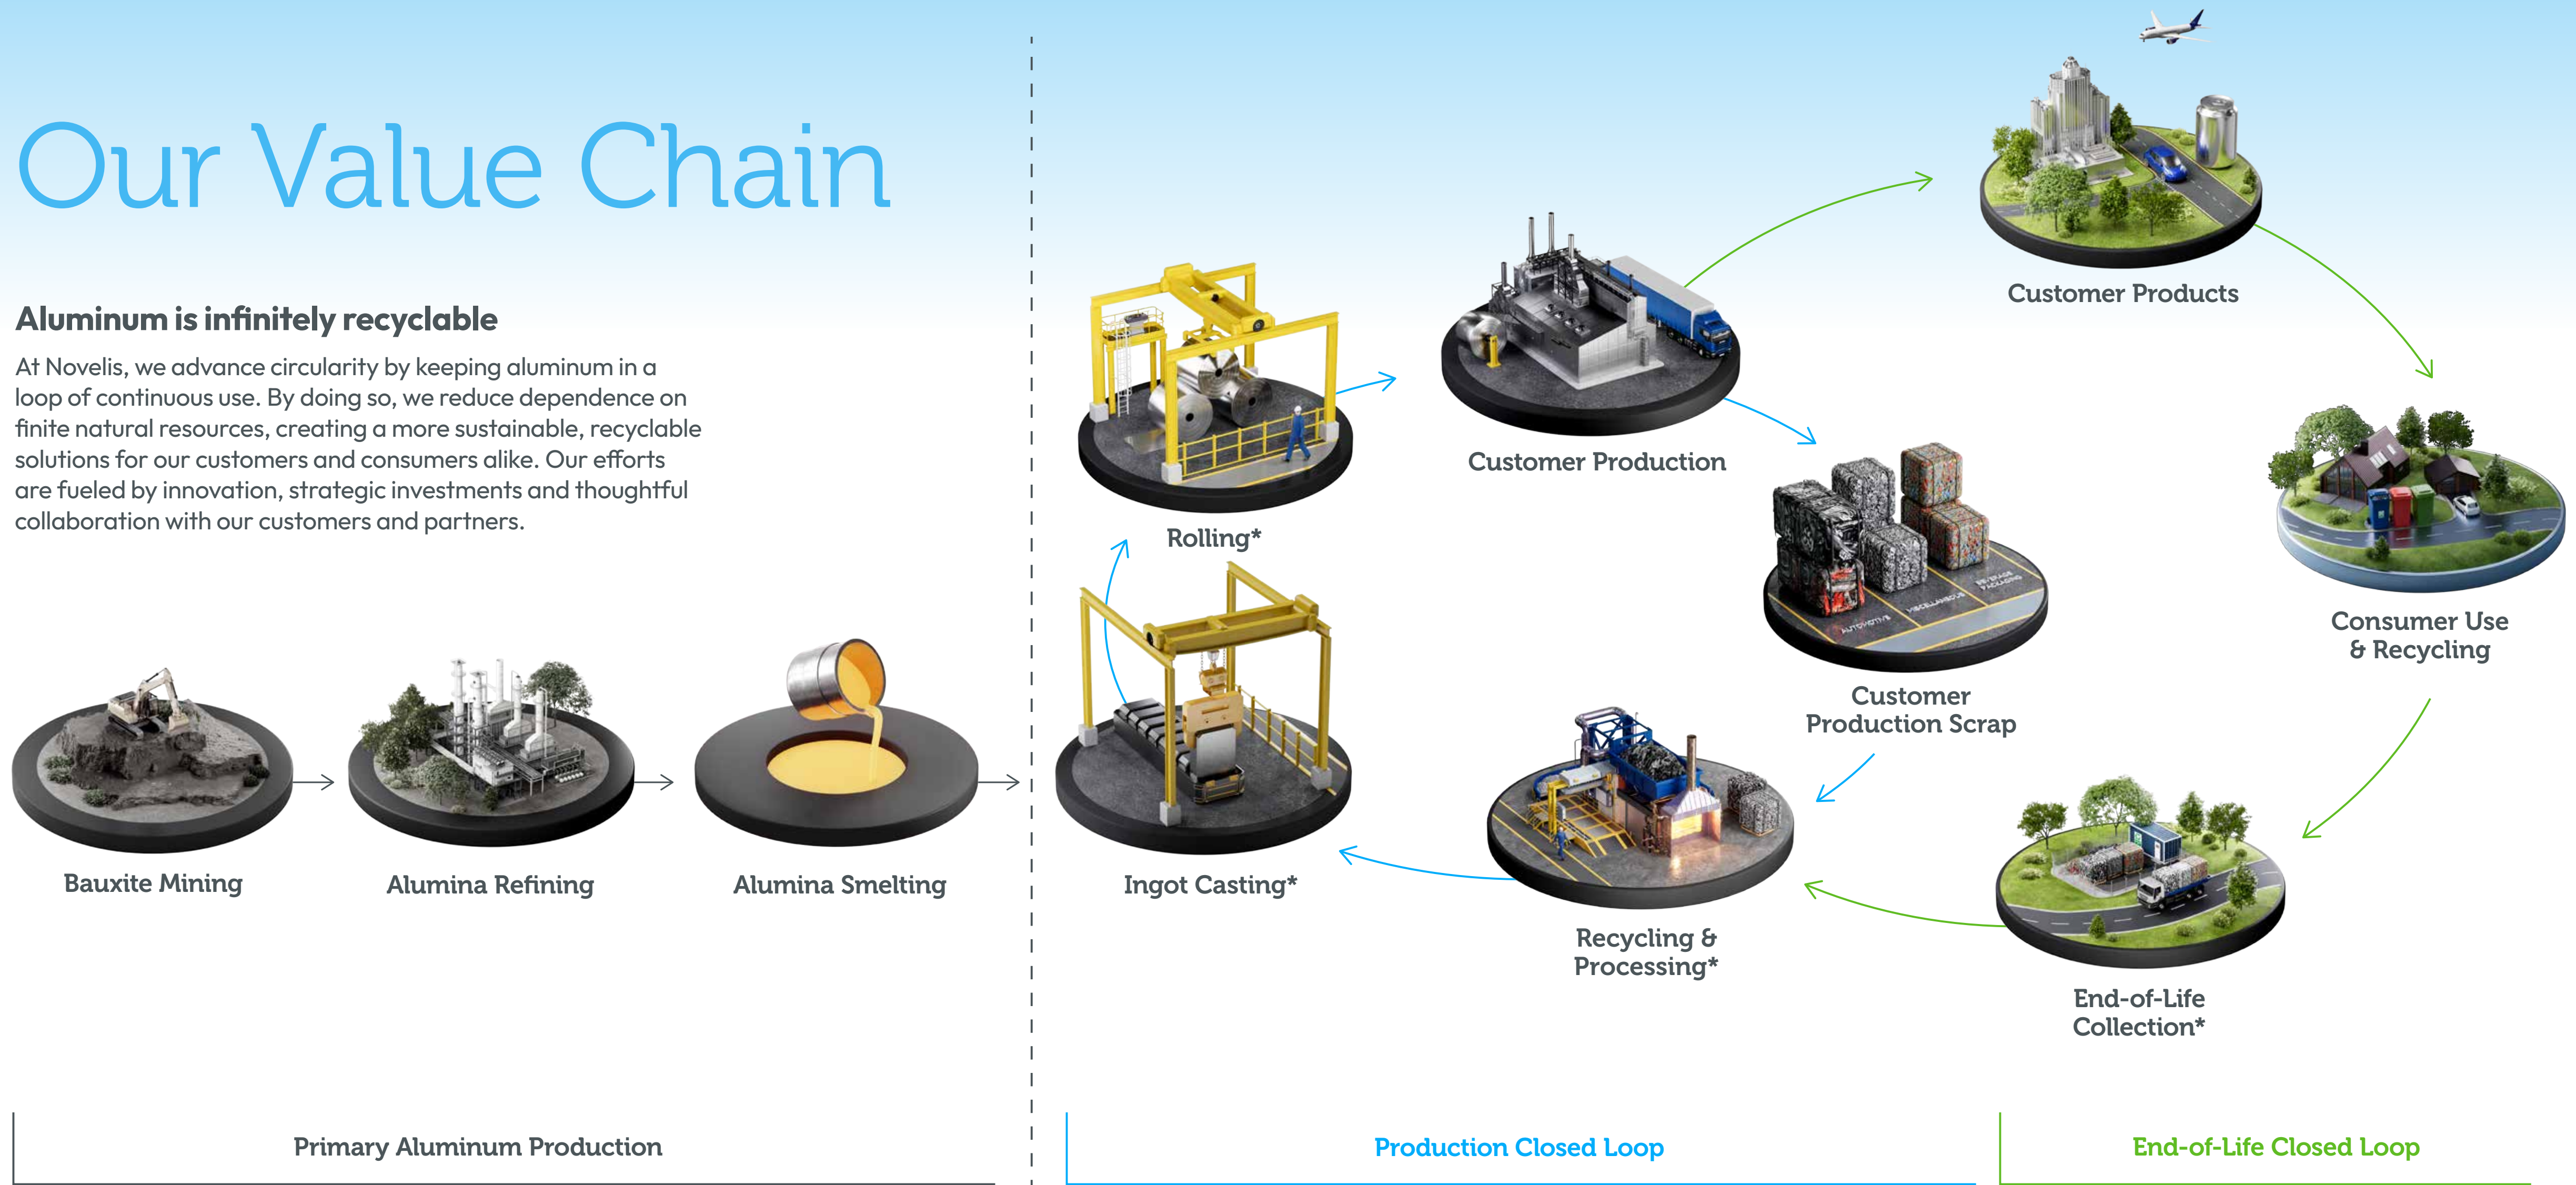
Our Value Chain

Aluminum is infinitely recyclable

At Novelis, we advance circularity by keeping aluminum in a loop of continuous use. By doing so, we reduce dependence on finite natural resources, creating a more sustainable, recyclable solutions for our customers and consumers alike. Our efforts are fueled by innovation, strategic investments and thoughtful collaboration with our customers and partners.

Bauxite Mining

Alumina Refining

Alumina Smelting

Rolling*

Customer Production

Customer Products

Consumer Use & Recycling

Customer Production Scrap

AUTOMOTIVE MISCELLANEOUS BEVERAGE PACKAGING

Ingot Casting*

Recycling & Processing*

End-of-Life Collection*

Primary Aluminum Production

Production Closed Loop

End-of-Life Closed Loop